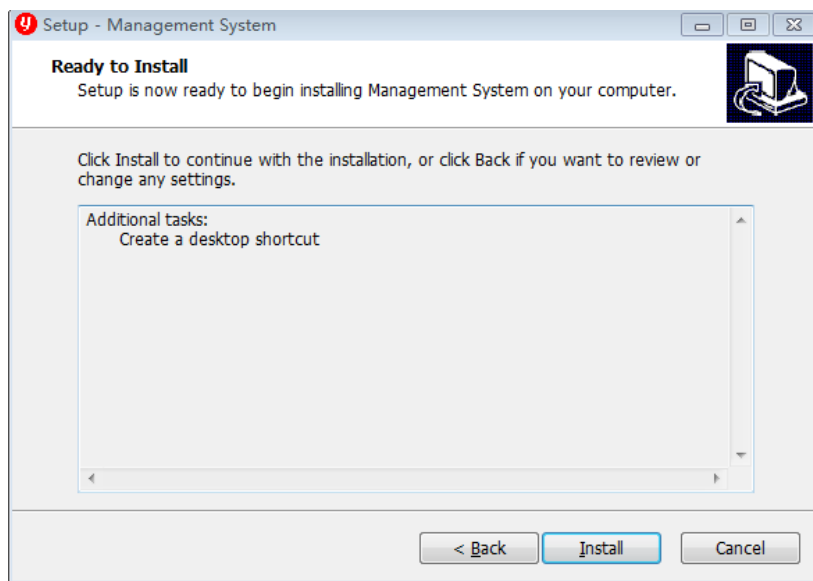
Setup - Management System

Ready to Install
Setup is now ready to begin installing Management System on your computer.

Click Install to continue with the installation, or click Back if you want to review or change any settings.

Additional tasks:
Create a desktop shortcut

< Back
Install
Cancel